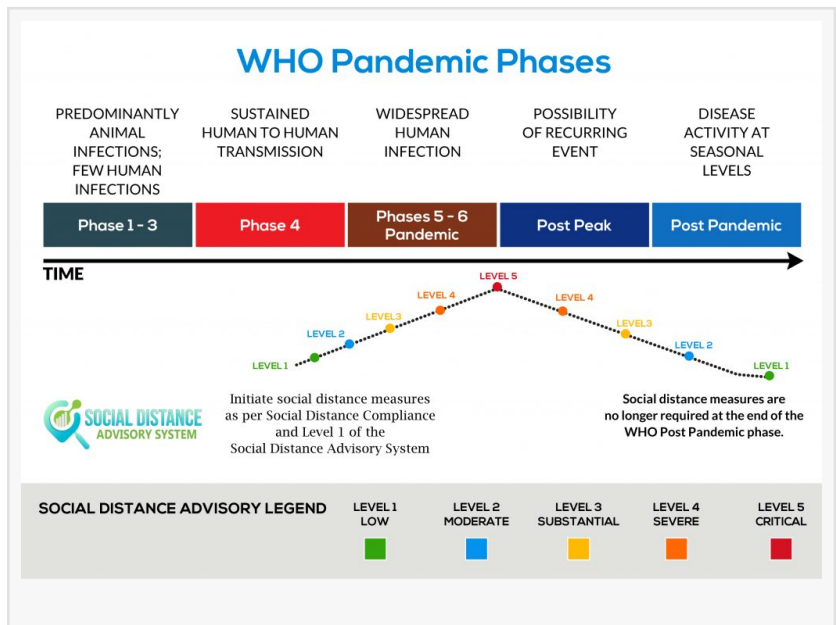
WHO Pandemic Phases

PREDOMINANTLY ANIMAL INFECTIONS; FEW HUMAN INFECTIONS

SUSTAINED HUMAN TO HUMAN TRANSMISSION

WIDESPREAD HUMAN INFECTION

POSSIBILITY OF RECURRING EVENT

DISEASE ACTIVITY AT SEASONAL LEVELS

Phase 1 - 3

Phase 4

Phases 5 - 6 Pandemic

Post Peak

Post Pandemic

TIME

LEVEL 1

LEVEL 2

LEVEL3

LEVEL 4

LEVEL 5

LEVEL 4

LEVEL3

LEVEL 2

LEVEL 1

SOCIAL DISTANCE ADVISORY SYSTEM

Initiate social distance measures as per Social Distance Compliance and Level 1 of the Social Distance Advisory System

Social distance measures are no longer required at the end of the WHO Post Pandemic phase.

SOCIAL DISTANCE ADVISORY LEGEND

LEVEL 1 LOW

LEVEL 2 MODERATE

LEVEL 3 SUBSTANTIAL

LEVEL 4 SEVERE

LEVEL 5 CRITICAL